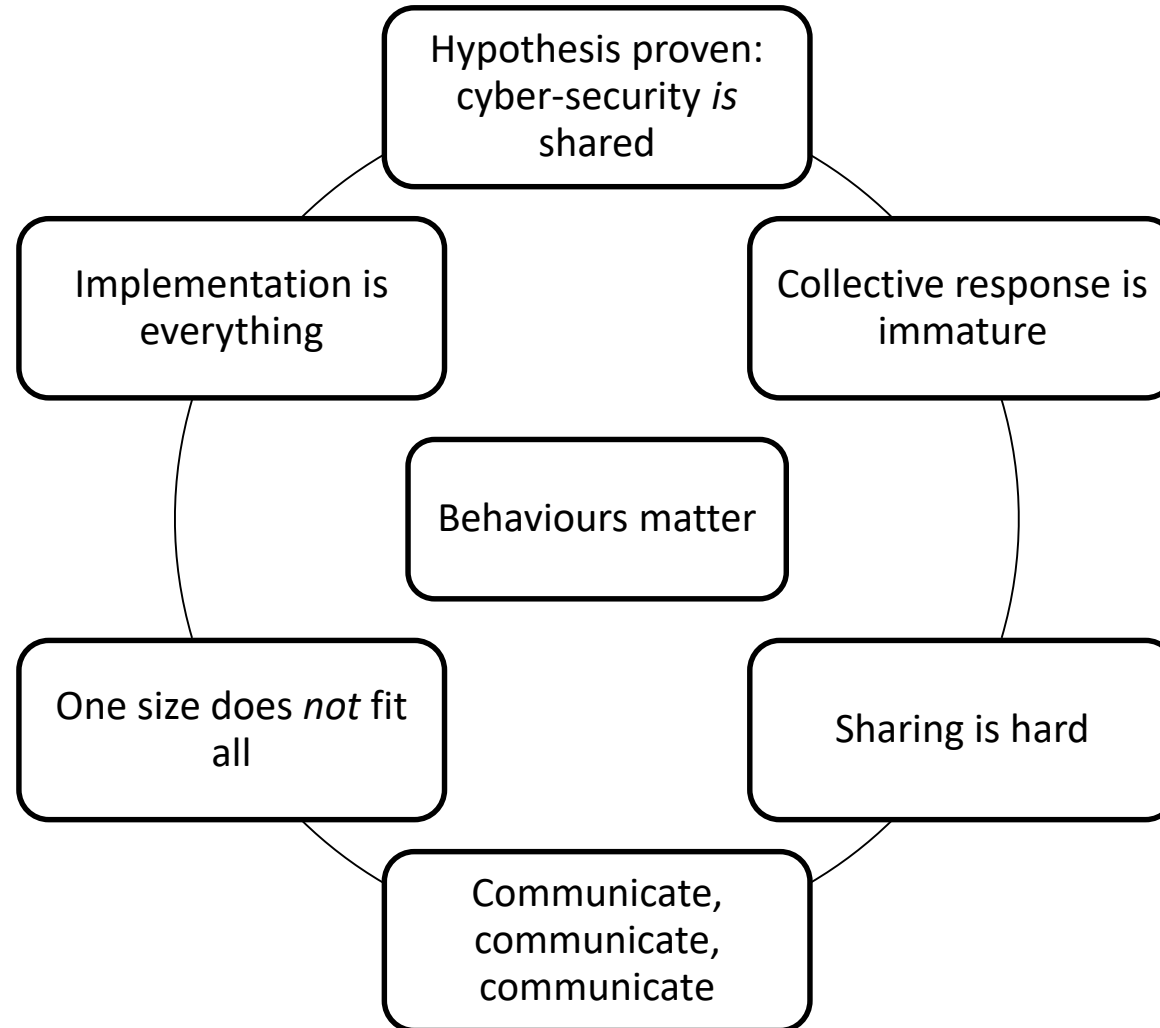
Hypothesis proven: cyber-security is shared

Collective response is immature

Sharing is hard

Communicate, communicate, communicate

One size does not fit all

Implementation is everything

Behaviours matter